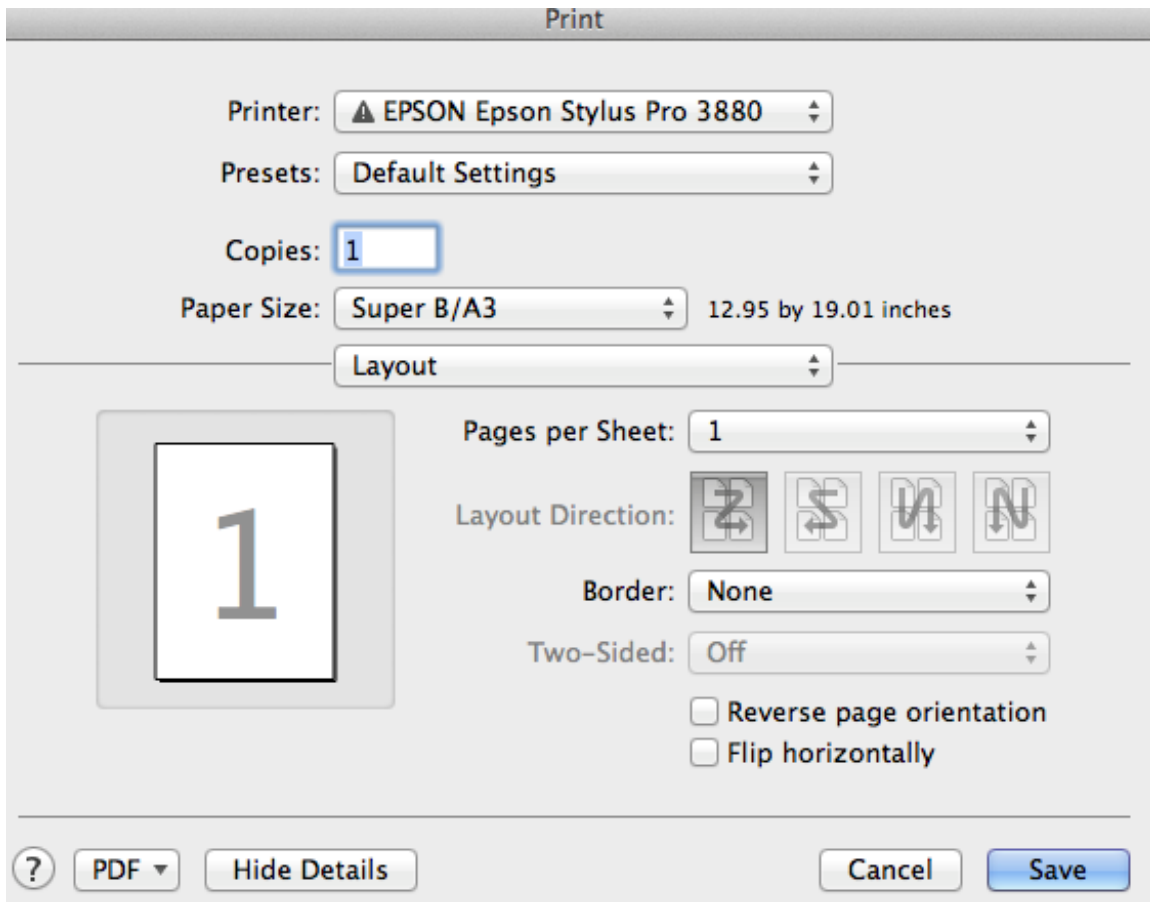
Print

Printer: ⚠ EPSON Epson Stylus Pro 3880

Presets: Default Settings

Copies: 1

Paper Size: Super B/A3 12.95 by 19.01 inches

Layout

1

Pages per Sheet: 1

Layout Direction:

Border: None

Two-Sided: Off

Reverse page orientation

Flip horizontally

? PDF ▾ Hide Details Cancel Save